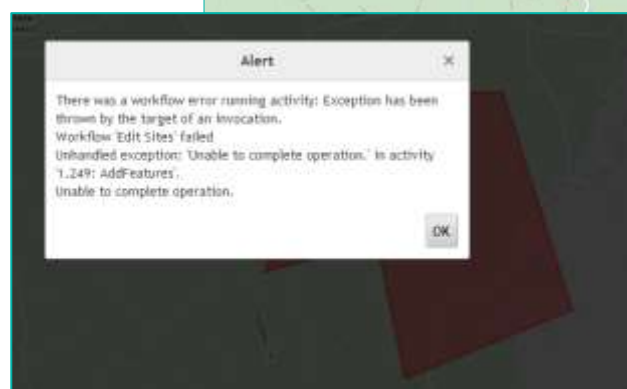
Alert

×

There was a workflow error running activity: Exception has been thrown by the target of an invocation.
Workflow 'Edit Sites' failed
Unhandled exception: 'Unable to complete operation.' in activity '1.249: AddFeatures'.
Unable to complete operation.

OK